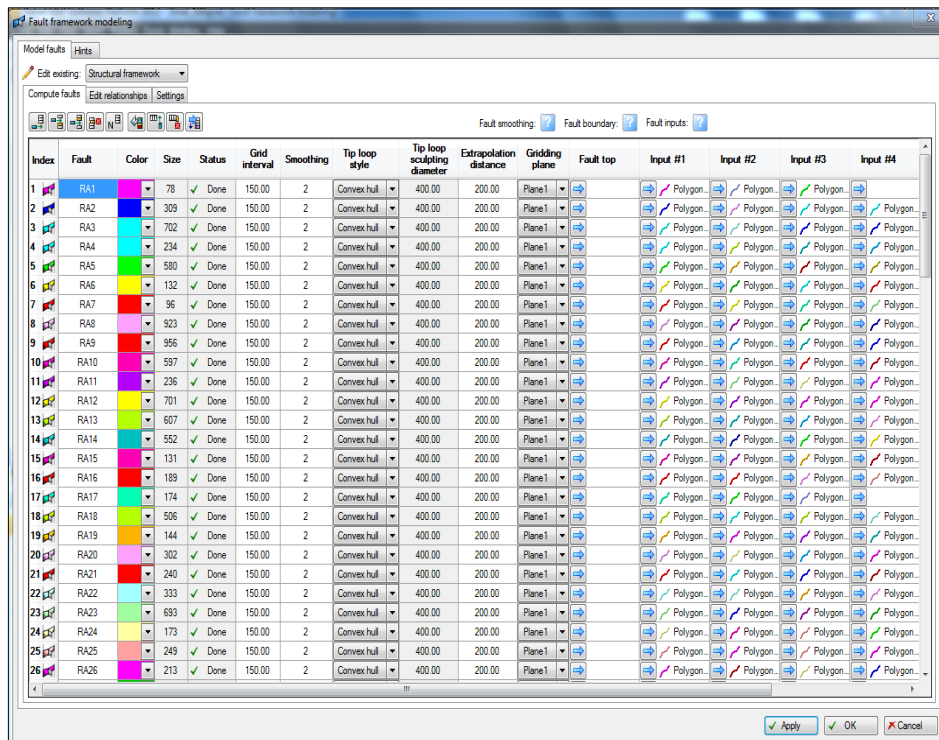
Fault framework modeling

Model faults | Hints

Edit existing: Structural framework

Compute faults | Edit relationships | Settings

Fault smoothing: ? Fault boundary: ? Fault inputs: ?

| Index | Fault | Color | Size | Status | Grid interval | Smoothing | Tip loop style | Tip loop sculpting diameter | Extrapolation distance | Gridding plane | Fault top | Input #1 | Input #2 | Input #3 | Input #4 |
|---|---|---|---|---|---|---|---|---|---|---|---|---|---|---|---|
| 1 | RA1 | | 78 | ✓ Done | 150.00 | 2 | Convex hull | 400.00 | 200.00 | Plane1 | | Polygon... | Polygon... | Polygon... | |
| 2 | RA2 | | 309 | ✓ Done | 150.00 | 2 | Convex hull | 400.00 | 200.00 | Plane1 | | Polygon... | Polygon... | Polygon... | Polygon... |
| 3 | RA3 | | 702 | ✓ Done | 150.00 | 2 | Convex hull | 400.00 | 200.00 | Plane1 | | Polygon... | Polygon... | Polygon... | Polygon... |
| 4 | RA4 | | 234 | ✓ Done | 150.00 | 2 | Convex hull | 400.00 | 200.00 | Plane1 | | Polygon... | Polygon... | Polygon... | Polygon... |
| 5 | RA5 | | 580 | ✓ Done | 150.00 | 2 | Convex hull | 400.00 | 200.00 | Plane1 | | Polygon... | Polygon... | Polygon... | Polygon... |
| 6 | RA6 | | 132 | ✓ Done | 150.00 | 2 | Convex hull | 400.00 | 200.00 | Plane1 | | Polygon... | Polygon... | Polygon... | Polygon... |
| 7 | RA7 | | 96 | ✓ Done | 150.00 | 2 | Convex hull | 400.00 | 200.00 | Plane1 | | Polygon... | Polygon... | Polygon... | Polygon... |
| 8 | RA8 | | 923 | ✓ Done | 150.00 | 2 | Convex hull | 400.00 | 200.00 | Plane1 | | Polygon... | Polygon... | Polygon... | Polygon... |
| 9 | RA9 | | 956 | ✓ Done | 150.00 | 2 | Convex hull | 400.00 | 200.00 | Plane1 | | Polygon... | Polygon... | Polygon... | Polygon... |
| 10 | RA10 | | 597 | ✓ Done | 150.00 | 2 | Convex hull | 400.00 | 200.00 | Plane1 | | Polygon... | Polygon... | Polygon... | Polygon... |
| 11 | RA11 | | 236 | ✓ Done | 150.00 | 2 | Convex hull | 400.00 | 200.00 | Plane1 | | Polygon... | Polygon... | Polygon... | Polygon... |
| 12 | RA12 | | 701 | ✓ Done | 150.00 | 2 | Convex hull | 400.00 | 200.00 | Plane1 | | Polygon... | Polygon... | Polygon... | Polygon... |
| 13 | RA13 | | 607 | ✓ Done | 150.00 | 2 | Convex hull | 400.00 | 200.00 | Plane1 | | Polygon... | Polygon... | Polygon... | Polygon... |
| 14 | RA14 | | 552 | ✓ Done | 150.00 | 2 | Convex hull | 400.00 | 200.00 | Plane1 | | Polygon... | Polygon... | Polygon... | Polygon... |
| 15 | RA15 | | 131 | ✓ Done | 150.00 | 2 | Convex hull | 400.00 | 200.00 | Plane1 | | Polygon... | Polygon... | Polygon... | Polygon... |
| 16 | RA16 | | 189 | ✓ Done | 150.00 | 2 | Convex hull | 400.00 | 200.00 | Plane1 | | Polygon... | Polygon... | Polygon... | Polygon... |
| 17 | RA17 | | 174 | ✓ Done | 150.00 | 2 | Convex hull | 400.00 | 200.00 | Plane1 | | Polygon... | Polygon... | Polygon... | |
| 18 | RA18 | | 506 | ✓ Done | 150.00 | 2 | Convex hull | 400.00 | 200.00 | Plane1 | | Polygon... | Polygon... | Polygon... | Polygon... |
| 19 | RA19 | | 144 | ✓ Done | 150.00 | 2 | Convex hull | 400.00 | 200.00 | Plane1 | | Polygon... | Polygon... | Polygon... | Polygon... |
| 20 | RA20 | | 302 | ✓ Done | 150.00 | 2 | Convex hull | 400.00 | 200.00 | Plane1 | | Polygon... | Polygon... | Polygon... | Polygon... |
| 21 | RA21 | | 240 | ✓ Done | 150.00 | 2 | Convex hull | 400.00 | 200.00 | Plane1 | | Polygon... | Polygon... | Polygon... | Polygon... |
| 22 | RA22 | | 333 | ✓ Done | 150.00 | 2 | Convex hull | 400.00 | 200.00 | Plane1 | | Polygon... | Polygon... | Polygon... | Polygon... |
| 23 | RA23 | | 693 | ✓ Done | 150.00 | 2 | Convex hull | 400.00 | 200.00 | Plane1 | | Polygon... | Polygon... | Polygon... | Polygon... |
| 24 | RA24 | | 173 | ✓ Done | 150.00 | 2 | Convex hull | 400.00 | 200.00 | Plane1 | | Polygon... | Polygon... | Polygon... | Polygon... |
| 25 | RA25 | | 249 | ✓ Done | 150.00 | 2 | Convex hull | 400.00 | 200.00 | Plane1 | | Polygon... | Polygon... | Polygon... | Polygon... |
| 26 | RA26 | | 213 | ✓ Done | 150.00 | 2 | Convex hull | 400.00 | 200.00 | Plane1 | | Polygon... | Polygon... | Polygon... | Polygon... |

Apply | OK | Cancel